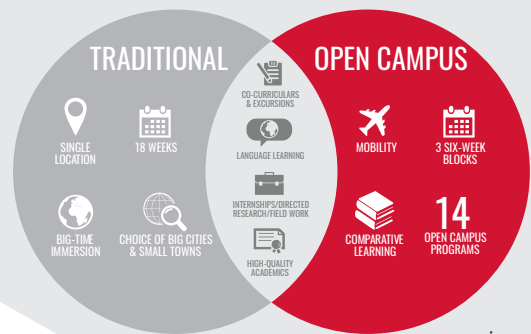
TRADITIONAL

SINGLE LOCATION

18 WEEKS

BIG-TIME IMMERSION

CHOICE OF BIG CITIES & SMALL TOWNS

CO-CURRICULARS & EXCURSIONS

LANGUAGE LEARNING

INTERNSHIPS/DIRECTED RESEARCH/FIELD WORK

HIGH-QUALITY ACADEMICS

OPEN CAMPUS

MOBILITY

3 SIX-WEEK BLOCKS

COMPARATIVE LEARNING

14 OPEN CAMPUS PROGRAMS